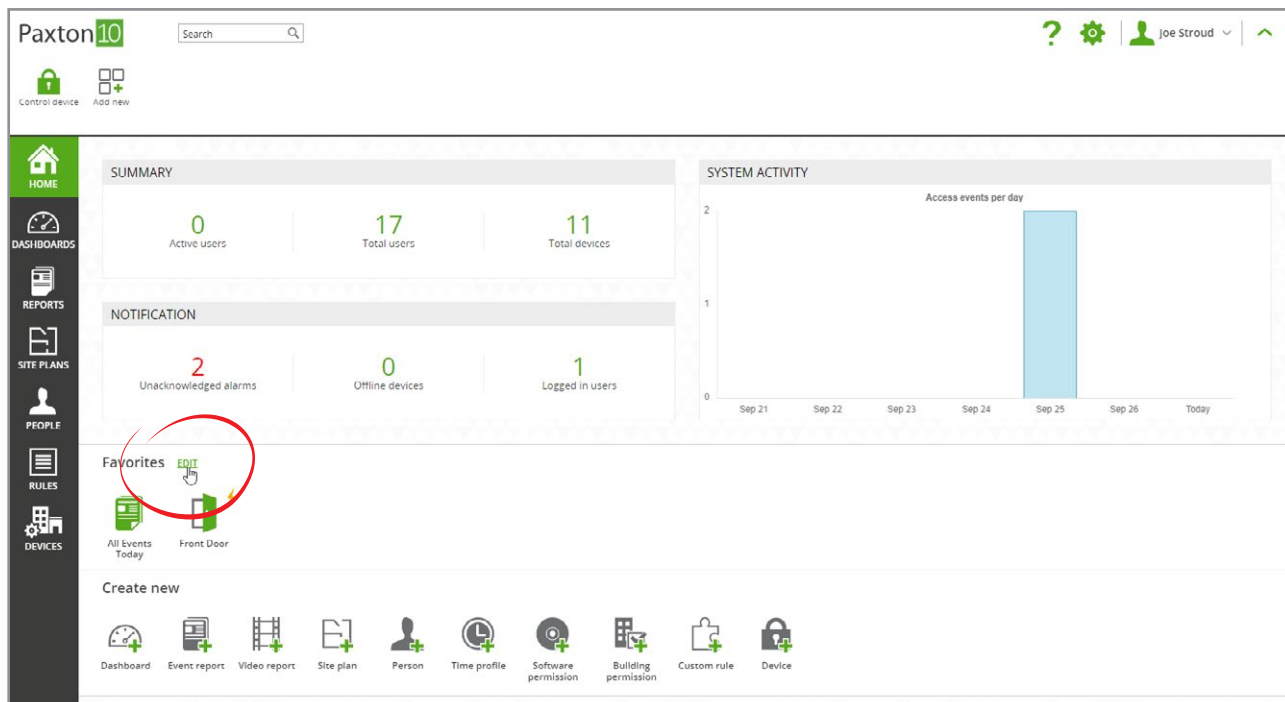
Paxton10

Search

Joe Stroud

Control device Add new

HOME
DASHBOARDS
REPORTS
SITE PLANS
PEOPLE
RULES
DEVICES

SUMMARY

0
Active users

17
Total users

11
Total devices

NOTIFICATION

2
Unacknowledged alarms

0
Offline devices

1
Logged in users

SYSTEM ACTIVITY

Access events per day

2
1
0

Sep 21 Sep 22 Sep 23 Sep 24 Sep 25 Sep 26 Today

Favorites EDIT

All Events Today
Front Door

Create new

Dashboard
Event report
Video report
Site plan
Person
Time profile
Software permission
Building permission
Custom rule
Device